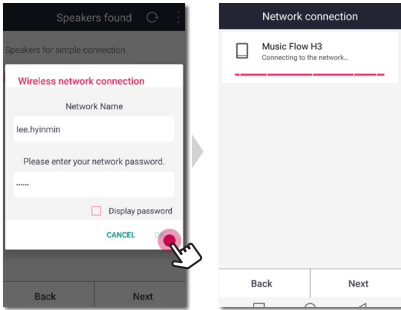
Speakers found

Speakers for simple connection

Wireless network connection

Network Name

lee.hyinmin

Please enter your network password.

......

Display password

CANCEL

Back

Next

Network connection

Music Flow H3

Connecting to the network...

Back

Next